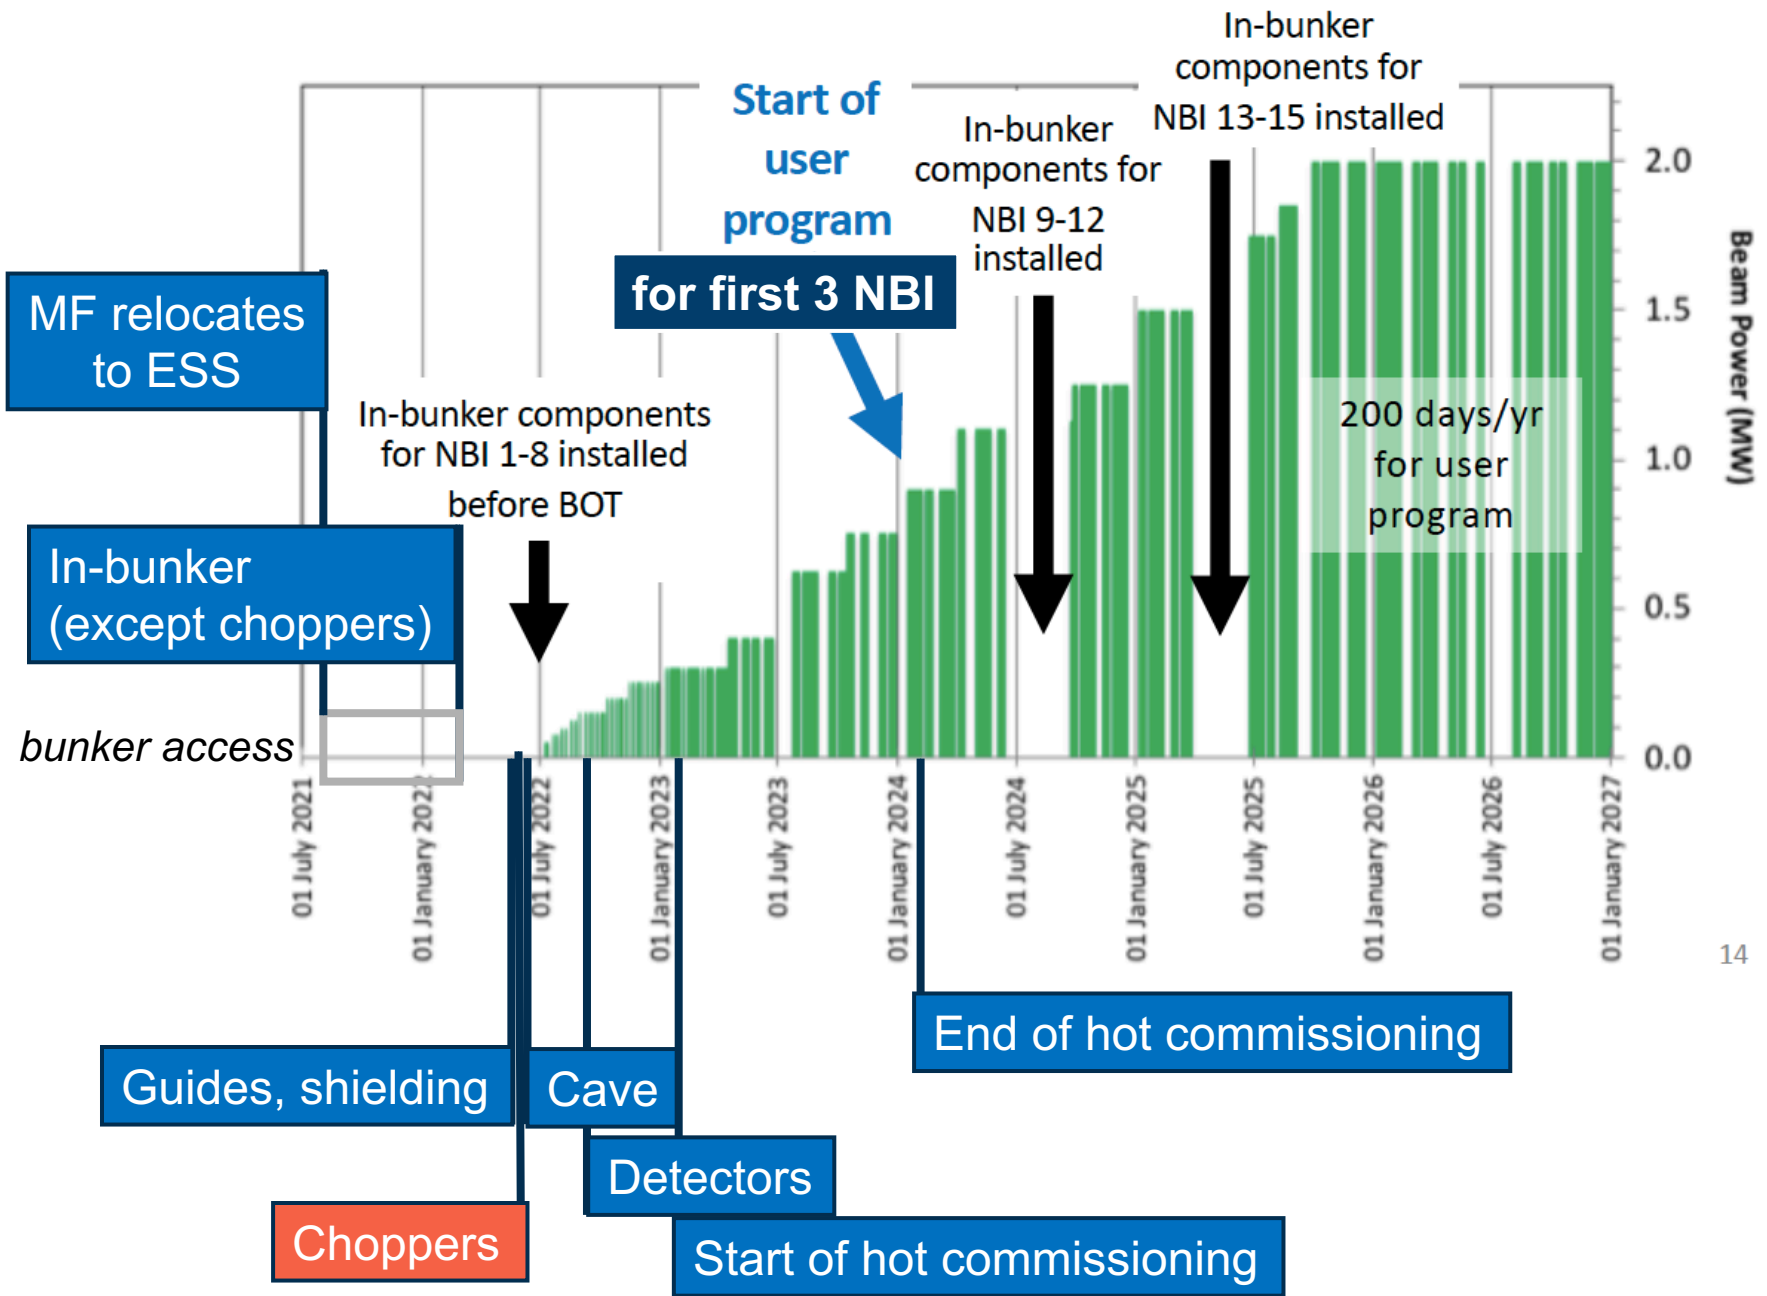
In-bunker components for NBI 13-15 installed

Start of user program

In-bunker components for NBI 9-12 installed

for first 3 NBI

MF relocates to ESS

In-bunker components for NBI 1-8 installed before BOT

200 days/yr for user program

In-bunker (except choppers)

bunker access

2.0
1.5
1.0
0.5
0.0

Beam Power (MW)

01 July 2021
01 January 2022
01 July 2022
01 January 2023
01 July 2023
01 January 2024
01 July 2024
01 January 2025
01 July 2025
01 January 2026
01 July 2026
01 January 2027

14

End of hot commissioning

Guides, shielding

Cave

Detectors

Choppers

Start of hot commissioning